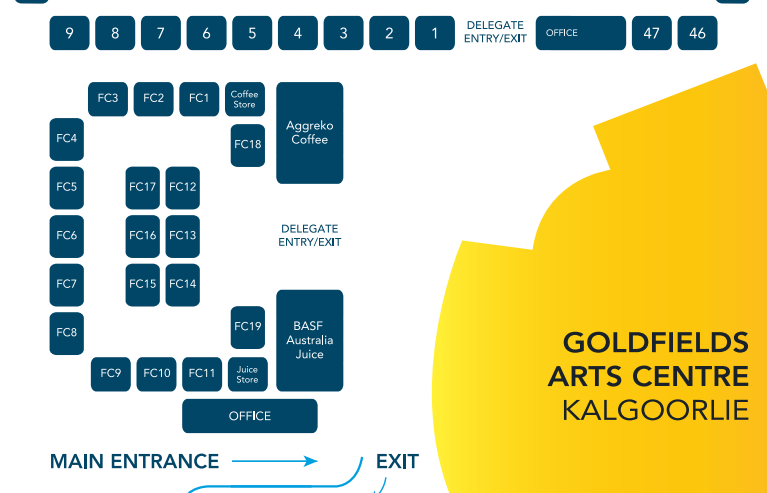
9 8 7 6 5 4 3 2 1

DELEGATE ENTRY/EXIT

OFFICE

47 46

FC3 FC2 FC1

Coffee Store

Aggreko Coffee

FC4

FC18

FC5 FC17 FC12

DELEGATE ENTRY/EXIT

FC6 FC16 FC13

FC7 FC15 FC14

FC8

FC19

BASF Australia Juice

FC9 FC10 FC11

Juice Store

OFFICE

GOLDFIELDS ARTS CENTRE KALGOORLIE

MAIN ENTRANCE

EXIT